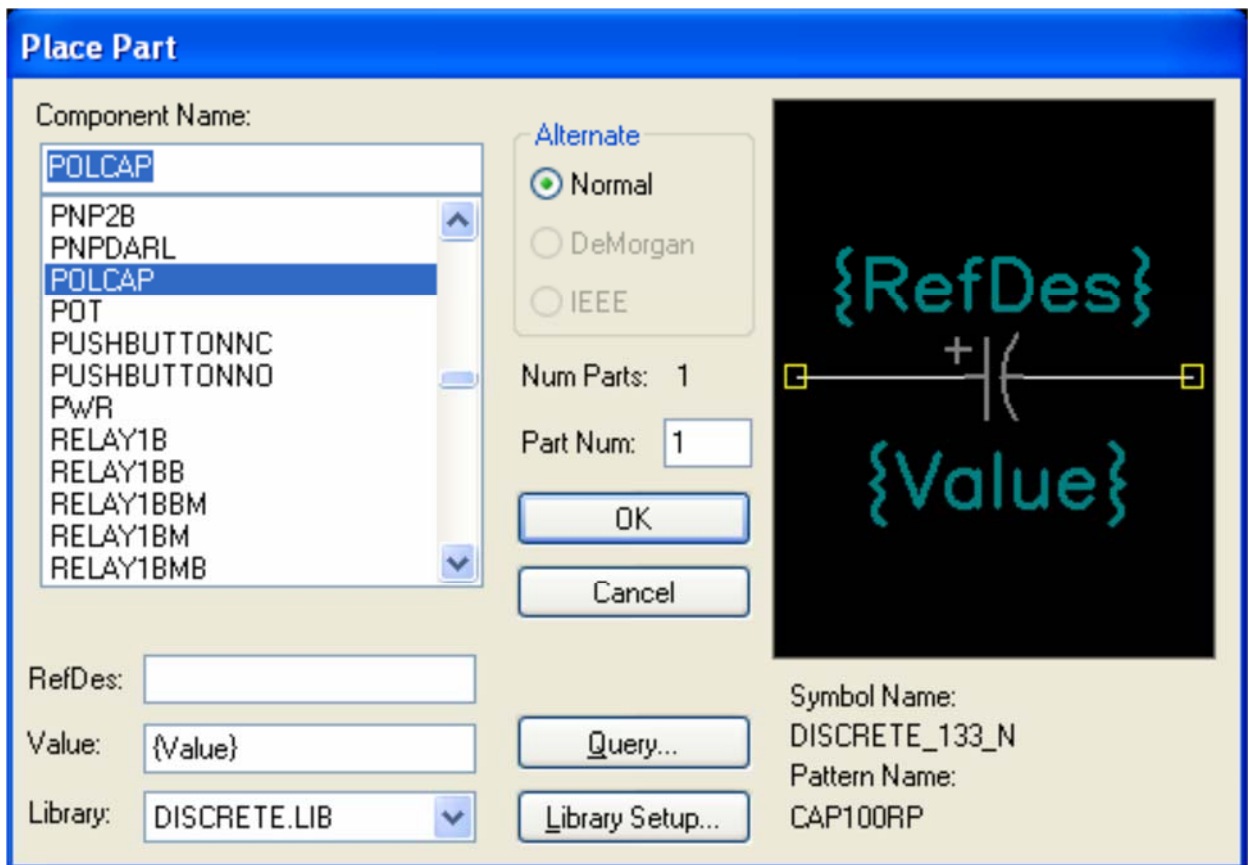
Place Part

Component Name:

POLCAP

PNP2B
PNPDARL
POLCAP
POT
PUSHBUTTONNC
PUSHBUTTONNO
PWR
RELAY1B
RELAY1BB
RELAY1BBM
RELAY1BM
RELAY1BMB

Alternate
Normal
DeMorgan
IEEE

Num Parts: 1

Part Num: 1

OK

Cancel

{RefDes}
+
{Value}

RefDes:

Value: {Value}

Library: DISCRETE.LIB

Query...

Library Setup...

Symbol Name:
DISCRETE_133_N
Pattern Name:
CAP100RP